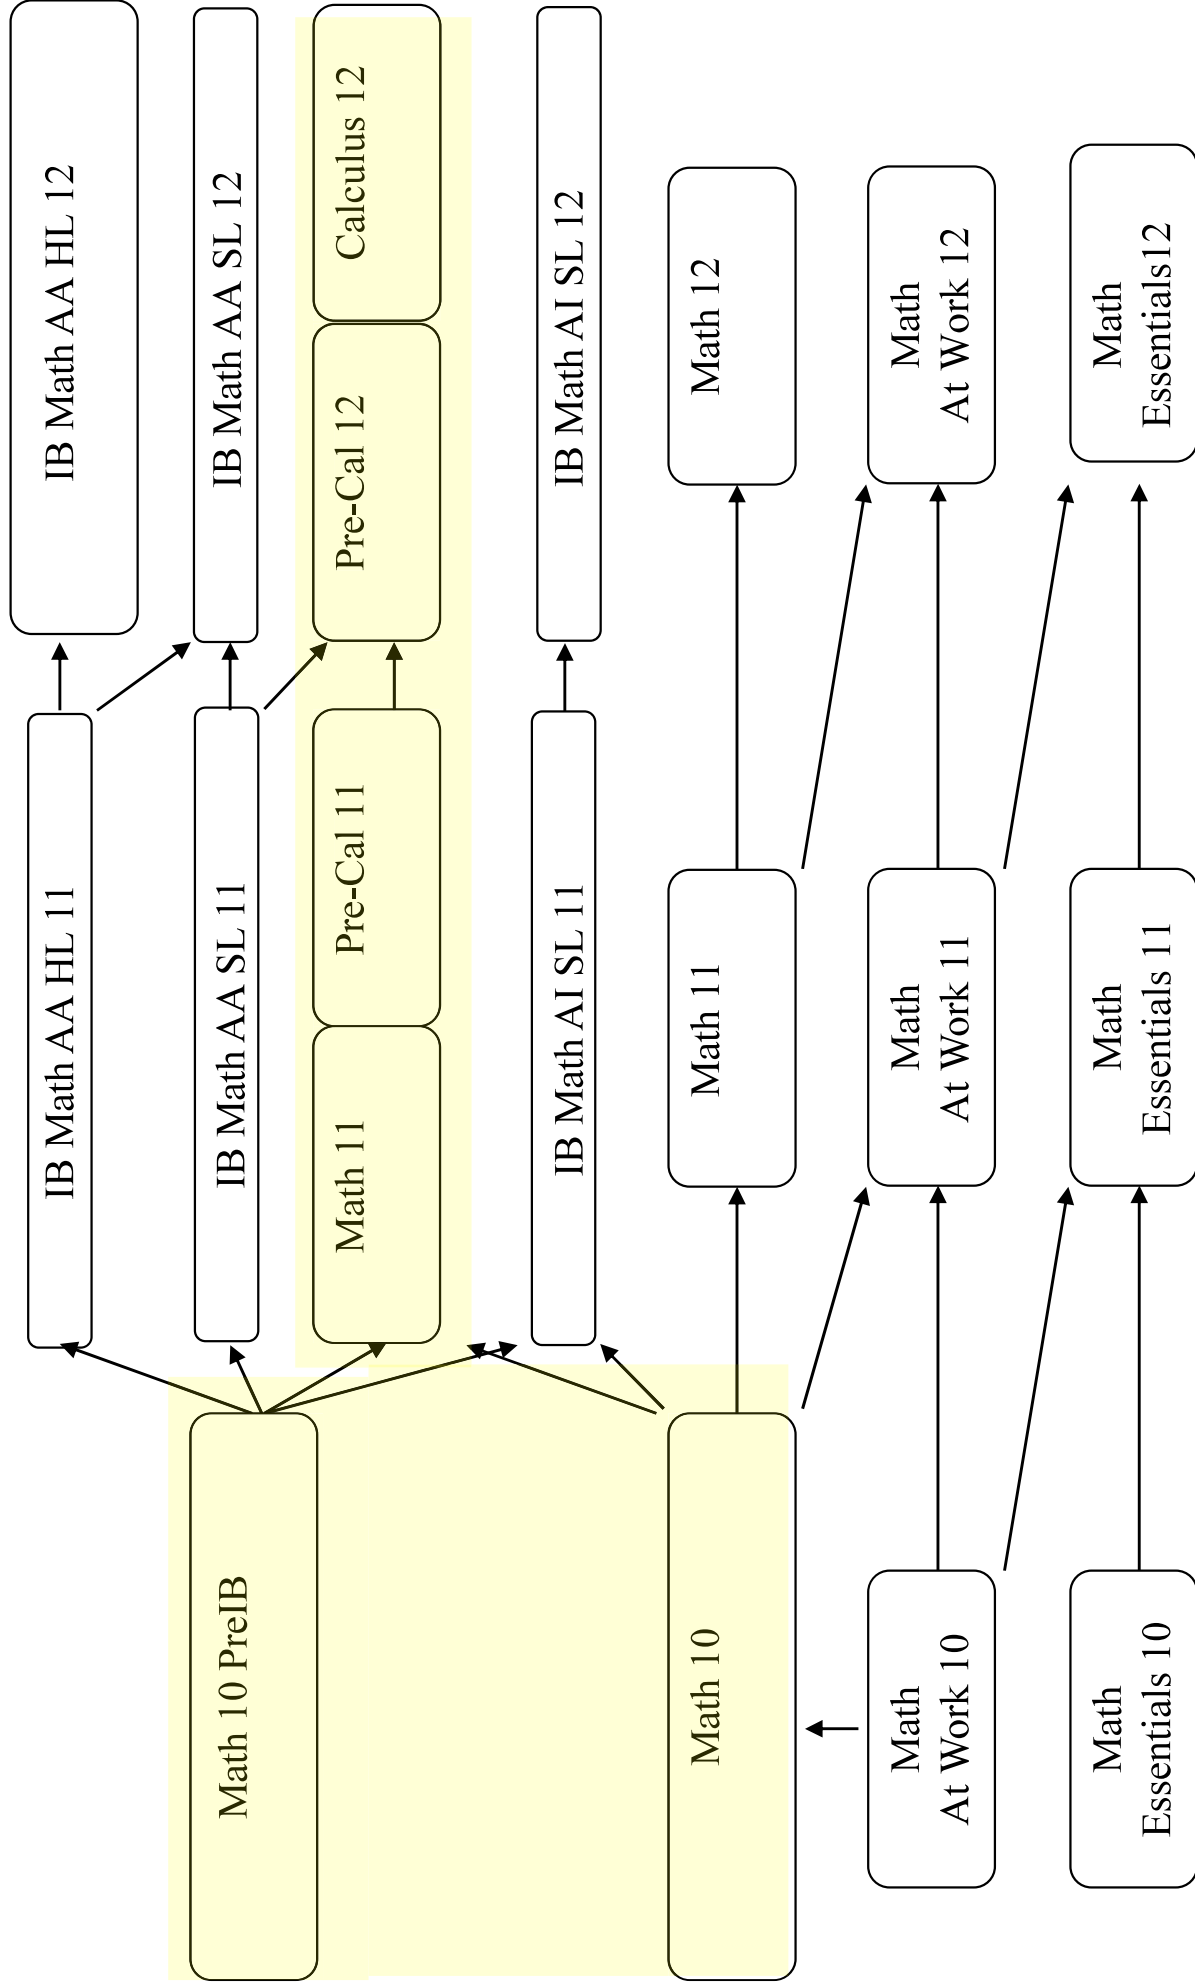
IB Math AA HL 12

IB Math AA SL 12

Calculus 12

Pre-Cal 12

IB Math AI SL 12

Math 12

Math At Work 12

Math Essentials12

IB Math AA HL 11

IB Math AA SL 11

Pre-Cal 11

Math 11

IB Math AI SL 11

Math 11

Math At Work 11

Math Essentials 11

Math 10 PreIB

Math 10

Math At Work 10

Math Essentials 10